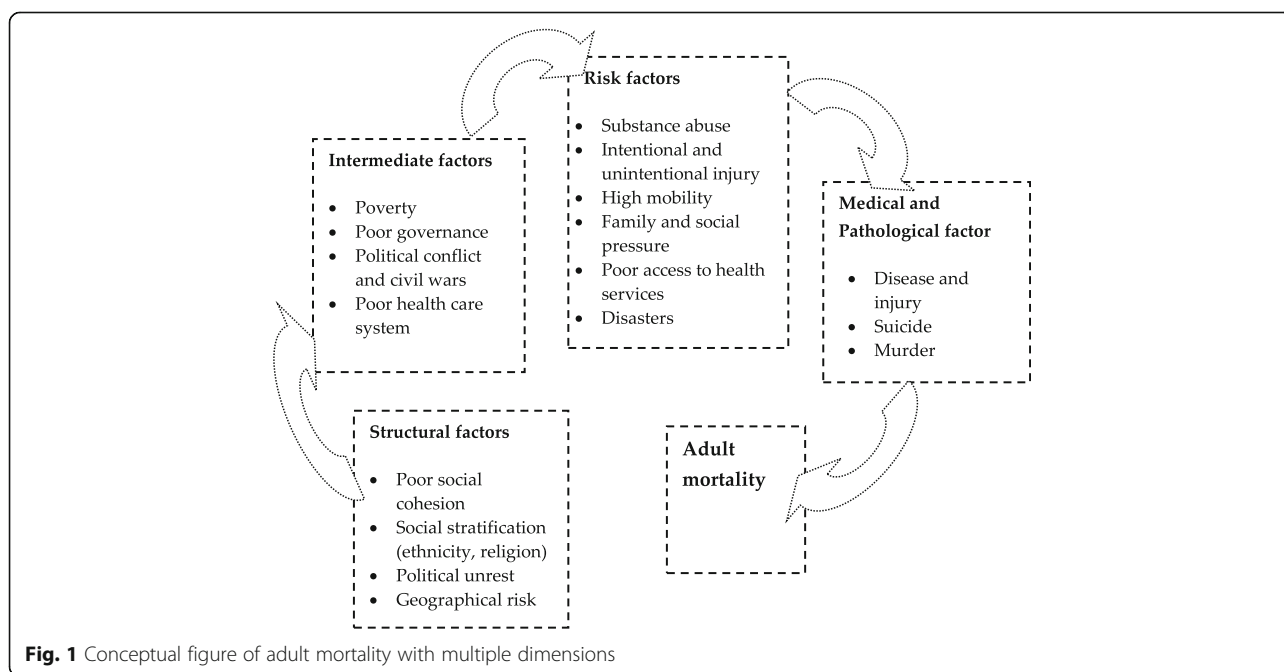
Risk factors

- Substance abuse
- Intentional and unintentional injury
- High mobility
- Family and social pressure
- Poor access to health services
- Disasters

Intermediate factors

- Poverty
- Poor governance
- Political conflict and civil wars
- Poor health care system

Medical and Pathological factor

- Disease and injury
- Suicide
- Murder

Structural factors

- Poor social cohesion
- Social stratification (ethnicity, religion)
- Political unrest
- Geographical risk

Adult mortality

Fig. 1 Conceptual figure of adult mortality with multiple dimensions